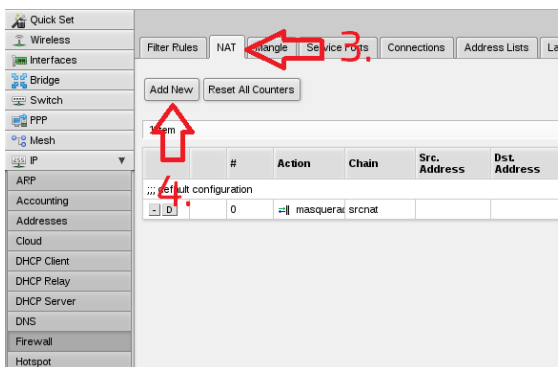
Quick Set
Wireless
Interfaces
Bridge
Switch
PPP
Mesh
IP
ARP
Accounting
Addresses
Cloud
DHCP Client
DHCP Relay
DHCP Server
DNS
Firewall
Hotspot

Filter Rules | NAT | Mangle | Service Ports | Connections | Address Lists | La

3.

Add New | Reset All Counters

1 item

4.

|  |  | # | Action | Chain | Src. Address | Dst. Address |
|---|---|---|---|---|---|---|
| ;;; default configuration |  |  |  |  |  |  |
| - D |  | 0 | masquerad | srcnat |  |  |